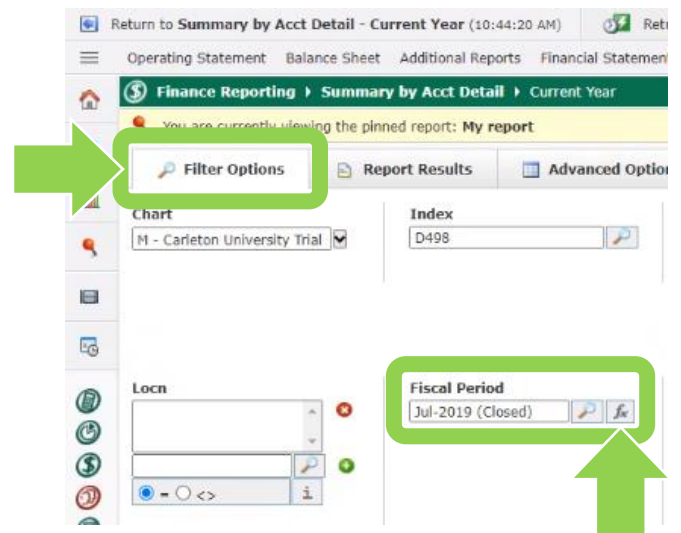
Return to Summary by Acct Detail - Current Year (10:44:20 AM)

Retu

Operating Statement Balance Sheet Additional Reports Financial Statement

Finance Reporting ▸ Summary by Acct Detail ▸ Current Year

You are currently viewing the pinned report: My report

Filter Options

Report Results

Advanced Optio

Chart

M - Carleton University Trial

Index

D498

Locn

Fiscal Period

Jul-2019 (Closed)

$f_x$

= ○ <>

i